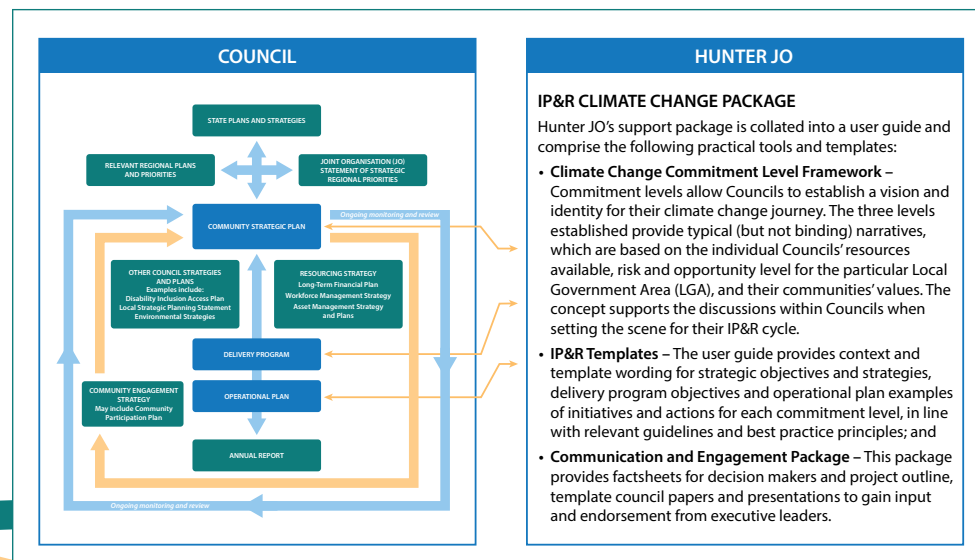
COUNCIL

STATE PLANS AND STRATEGIES

RELEVANT REGIONAL PLANS AND PRIORITIES

JOINT ORGANISATION (JO) STATEMENT OF STRATEGIC REGIONAL PRIORITIES

Ongoing monitoring and review

COMMUNITY STRATEGIC PLAN

OTHER COUNCIL STRATEGIES AND PLANS
Examples include:
Disability Inclusion Access Plan
Local Strategic Planning Statement
Environmental Strategies

RESOURCING STRATEGY
Long-Term Financial Plan
Workforce Management Strategy
Asset Management Strategy and Plans

DELIVERY PROGRAM

COMMUNITY ENGAGEMENT STRATEGY
May include Community Participation Plan

OPERATIONAL PLAN

ANNUAL REPORT

Ongoing monitoring and review

HUNTER JO

IP&R CLIMATE CHANGE PACKAGE

Hunter JO's support package is collated into a user guide and comprise the following practical tools and templates:

• Climate Change Commitment Level Framework – Commitment levels allow Councils to establish a vision and identity for their climate change journey. The three levels established provide typical (but not binding) narratives, which are based on the individual Councils' resources available, risk and opportunity level for the particular Local Government Area (LGA), and their communities' values. The concept supports the discussions within Councils when setting the scene for their IP&R cycle.

• IP&R Templates – The user guide provides context and template wording for strategic objectives and strategies, delivery program objectives and operational plan examples of initiatives and actions for each commitment level, in line with relevant guidelines and best practice principles; and

• Communication and Engagement Package – This package provides factsheets for decision makers and project outline, template council papers and presentations to gain input and endorsement from executive leaders.